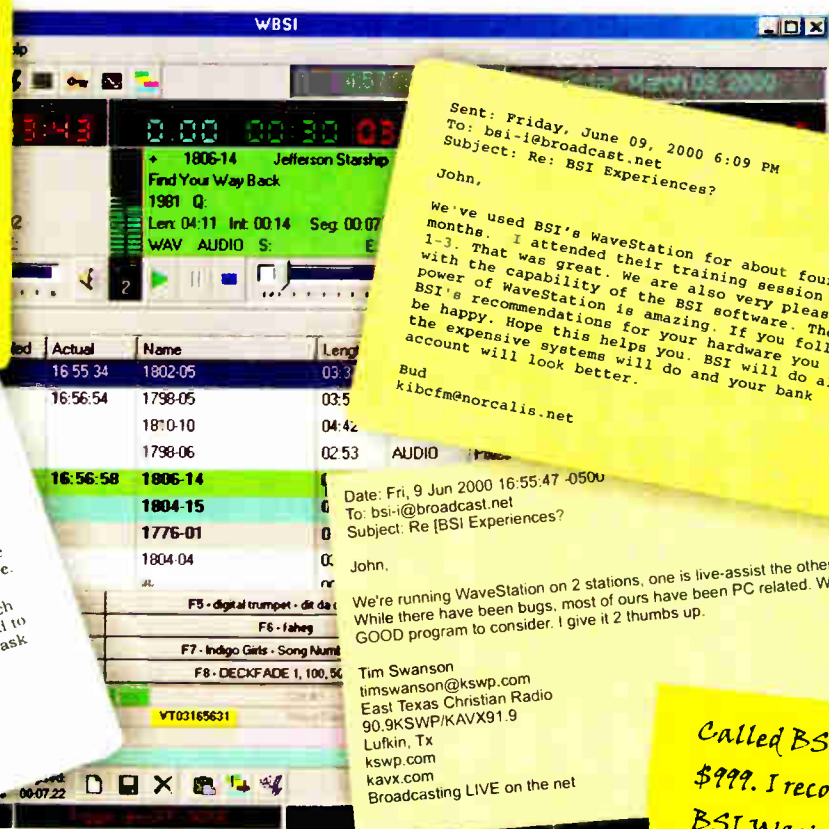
WBSI

lp

4:57

March 03, 2000

3:43

0:00

00:30

03

1806-14 Jefferson Starship

Find Your Way Back

1981 Q:

Len: 04:11 Int: 00:14 Seg: 00:07

WAV AUDIO S:

E

2

2

led | Actual | Name | Leng

16:55:34 | 1802-05 | 03:3

16:56:54 | 1798-05 | 03:5

| 1810-10 | 04:42

| 1798-06 | 02:53 | AUDIO

16:56:58 | 1806-14 |

| 1804-15 |

| 1776-01 |

| 1804-04 |

F5 - digital trumpet - dit da

F6 - fahey

F7 - Indigo Girls - Song Numb

F8 - DECKFADE 1, 100, 50

VT03165631

00:07:22

Sent: Friday, June 09, 2000 6:09 PM
To: bsi-i@broadcast.net
Subject: Re: BSI Experiences?

John,

We've used BSI's WaveStation for about four months. I attended their training session 1-3. That was great. We are also very pleas with the capability of the BSI software. The power of WaveStation is amazing. If you foll BSI's recommendations for your hardware you be happy. Hope this helps you. BSI will do a the expensive systems will do and your bank account will look better.

Bud
kibcfm@norcalis.net

Date: Fri, 9 Jun 2000 16:55:47 -0500
To: bsi-i@broadcast.net
Subject: Re [BSI Experiences?

John,

We're running WaveStation on 2 stations, one is live-assist the othe While there have been bugs, most of ours have been PC related. W GOOD program to consider. I give it 2 thumbs up.

Tim Swanson
timswanson@kswp.com
East Texas Christian Radio
90.9KSWP/KAVX91.9
Lufkin, Tx
kswp.com
kavx.com
Broadcasting LIVE on the net

Called BS
$999. I reco
BSI Wa

e
c.
ch
d to
ask